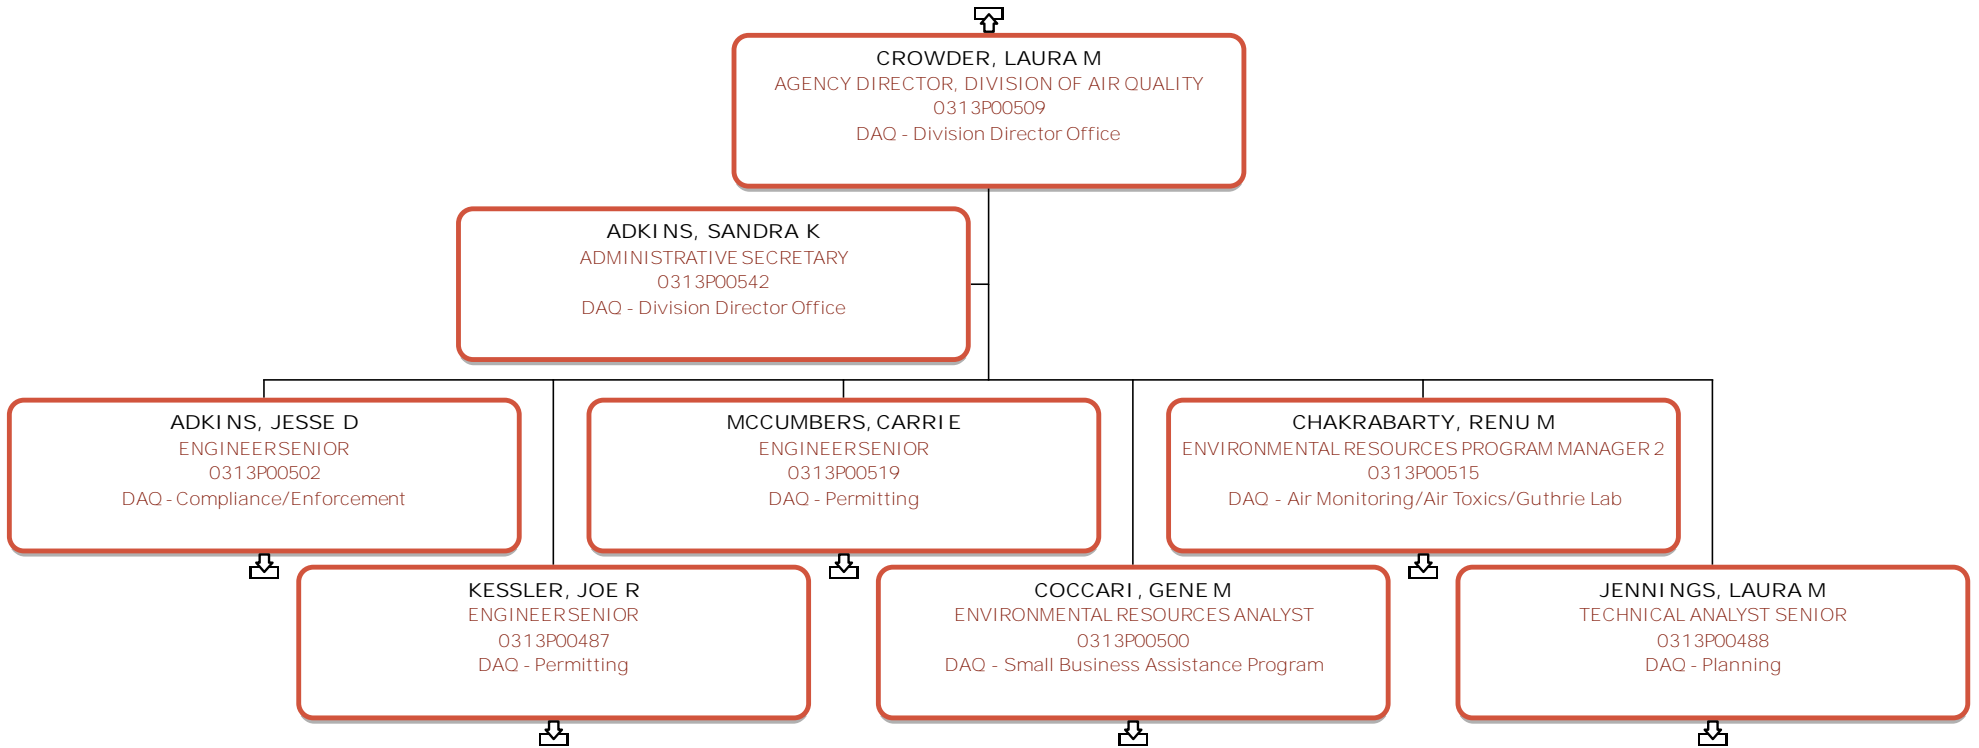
CROWDER, LAURA M
AGENCY DIRECTOR, DIVISION OF AIR QUALITY
0313P00509
DAQ - Division Director Office

ADKINS, SANDRA K
ADMINISTRATIVE SECRETARY
0313P00542
DAQ - Division Director Office

ADKINS, JESSE D
ENGINEERSENIOR
0313P00502
DAQ - Compliance/Enforcement

MCCUMBERS, CARRIE
ENGINEERSENIOR
0313P00519
DAQ - Permitting

CHAKRABARTY, RENU M
ENVIRONMENTAL RESOURCES PROGRAM MANAGER 2
0313P00515
DAQ - Air Monitoring/Air Toxics/Guthrie Lab

KESSLER, JOE R
ENGINEERSENIOR
0313P00487
DAQ - Permitting

COCCARI, GENE M
ENVIRONMENTAL RESOURCES ANALYST
0313P00500
DAQ - Small Business Assistance Program

JENNINGS, LAURA M
TECHNICAL ANALYST SENIOR
0313P00488
DAQ - Planning